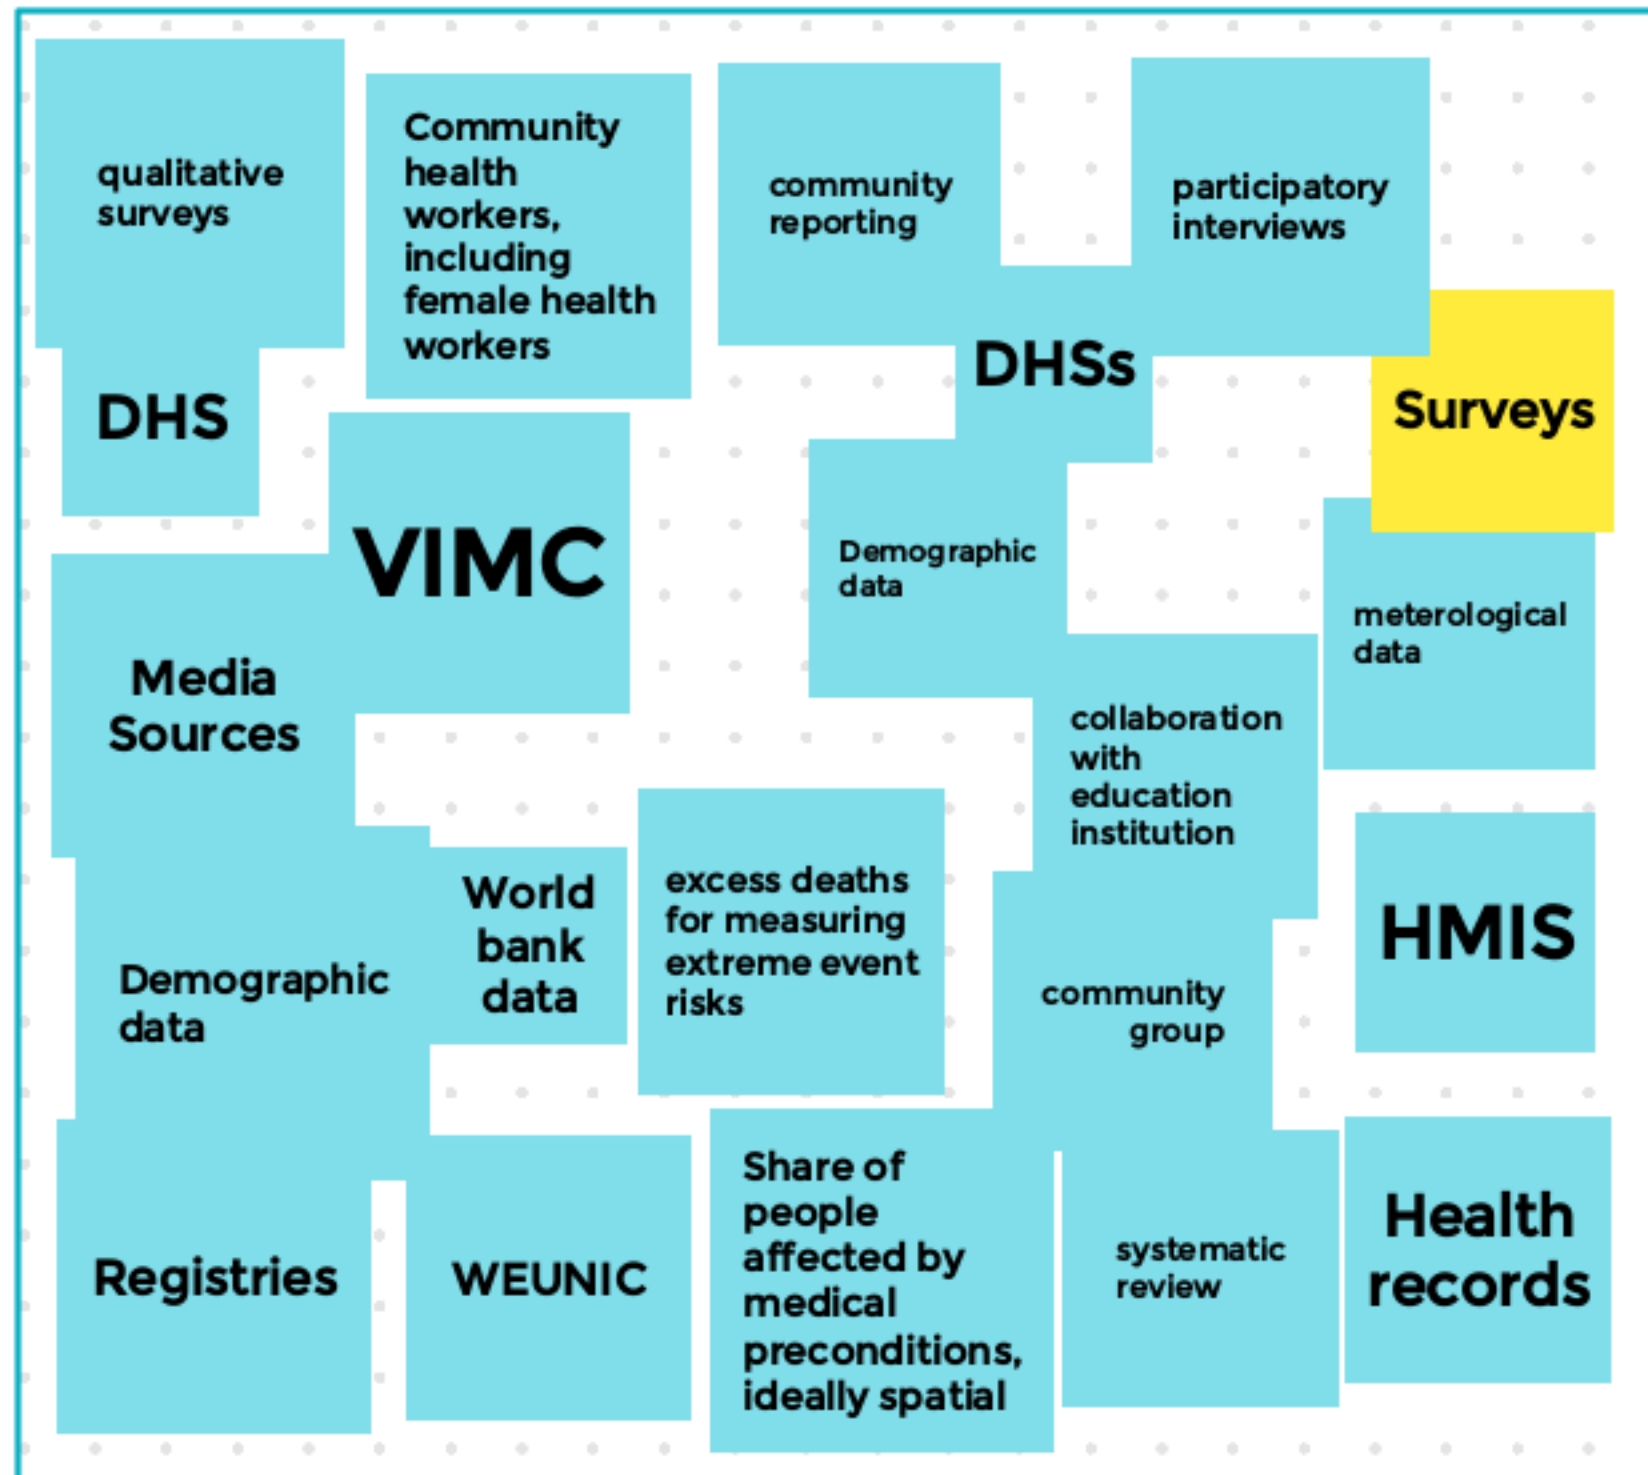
qualitative surveys

DHS

Community health workers, including female health workers

community reporting

participatory interviews

DHSs

Surveys

VIMC

Demographic data

meterological data

Media Sources

collaboration with education institution

World bank data

excess deaths for measuring extreme event risks

Demographic data

HMIS

community group

Registries

WEUNIC

Share of people affected by medical preconditions, ideally spatial

systematic review

Health records